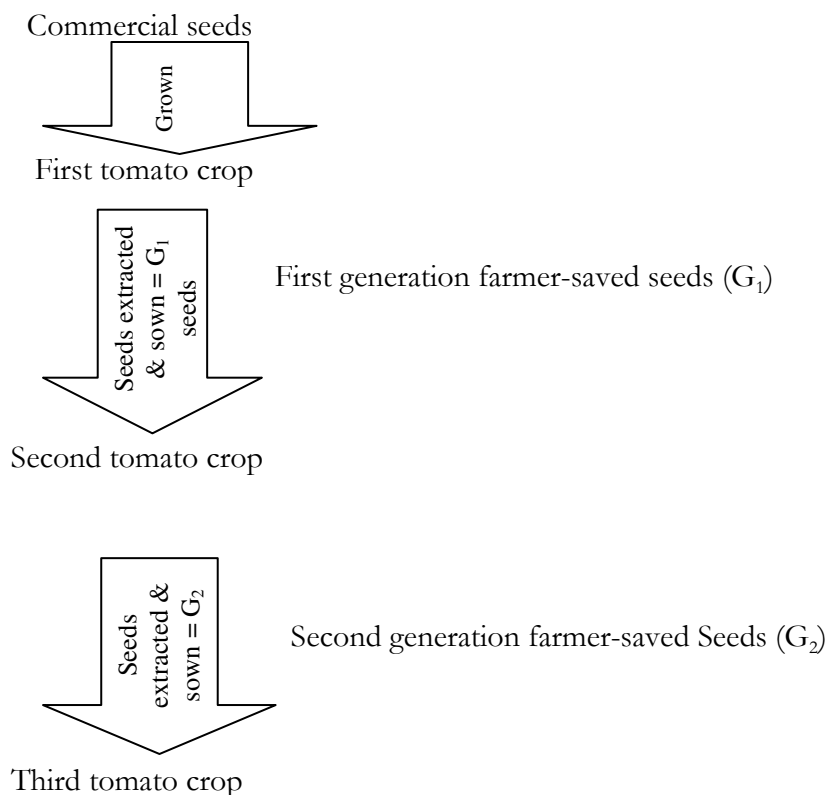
Commercial seeds

Grown

First tomato crop

Seeds extracted & sown = $G_1$ seeds

First generation farmer-saved seeds ($G_1$)

Second tomato crop

Seeds extracted & sown = $G_2$

Second generation farmer-saved Seeds ($G_2$)

Third tomato crop